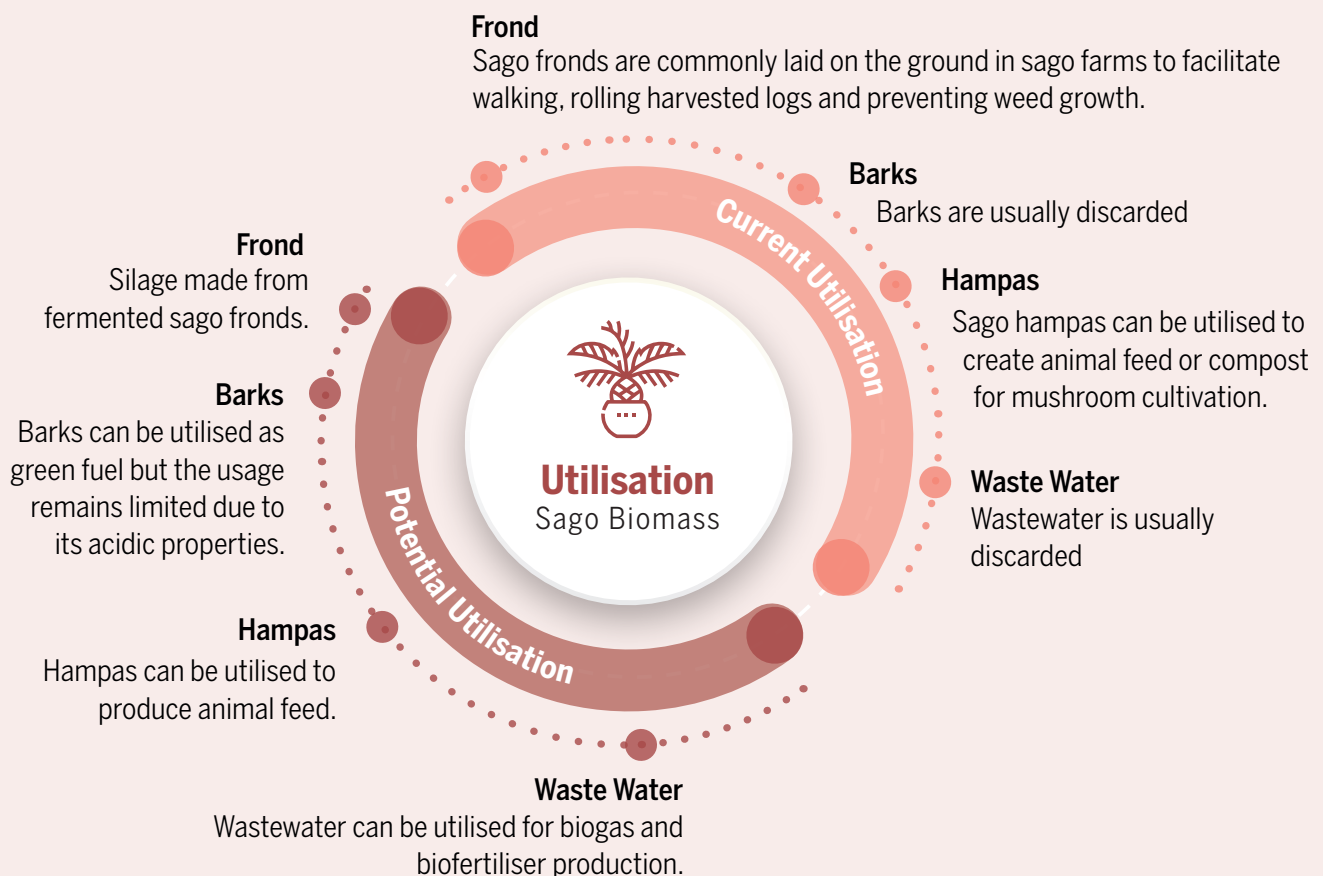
Frond
Sago fronds are commonly laid on the ground in sago farms to facilitate walking, rolling harvested logs and preventing weed growth.

Barks
Barks are usually discarded

Hampas
Sago hampas can be utilised to create animal feed or compost for mushroom cultivation.

Waste Water
Wastewater is usually discarded

Current Utilisation

Utilisation
Sago Biomass

Potential Utilisation

Frond
Silage made from fermented sago fronds.

Barks
Barks can be utilised as green fuel but the usage remains limited due to its acidic properties.

Hampas
Hampas can be utilised to produce animal feed.

Waste Water
Wastewater can be utilised for biogas and biofertiliser production.